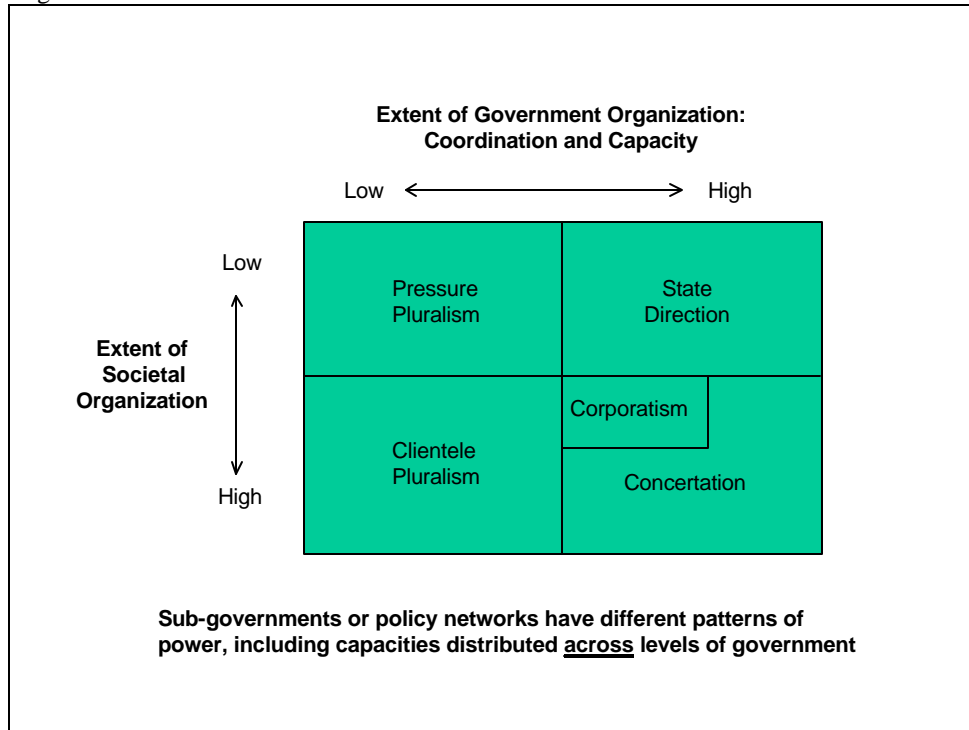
Extent of Government Organization: Coordination and Capacity

Low High

Low

High

Extent of Societal Organization

Pressure Pluralism

State Direction

Corporatism

Clientele Pluralism

Concertation

Sub-governments or policy networks have different patterns of power, including capacities distributed across levels of government